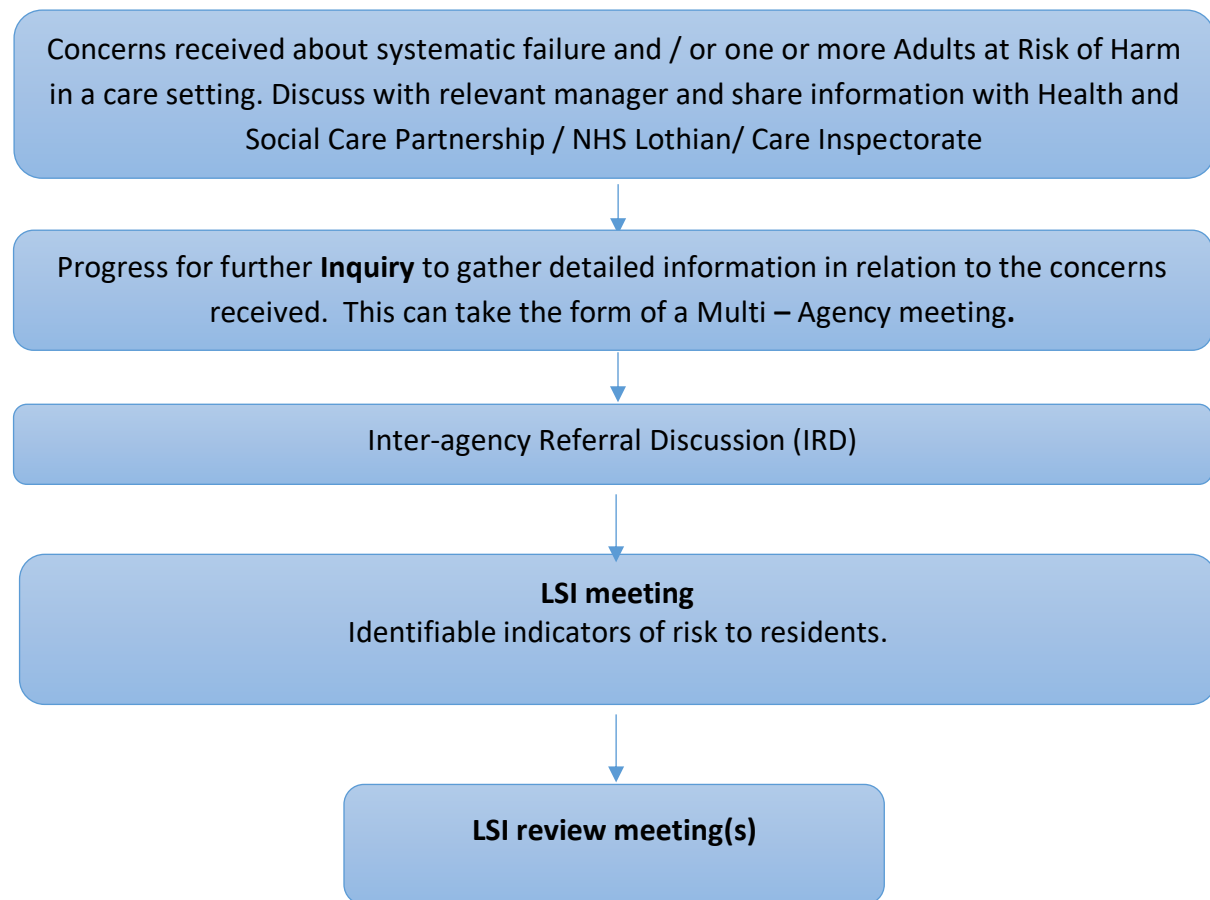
Concerns received about systematic failure and / or one or more Adults at Risk of Harm in a care setting. Discuss with relevant manager and share information with Health and Social Care Partnership / NHS Lothian/ Care Inspectorate

Progress for further **Inquiry** to gather detailed information in relation to the concerns received. This can take the form of a Multi – Agency meeting.

Inter-agency Referral Discussion (IRD)

**LSI meeting**
Identifiable indicators of risk to residents.

**LSI review meeting(s)**